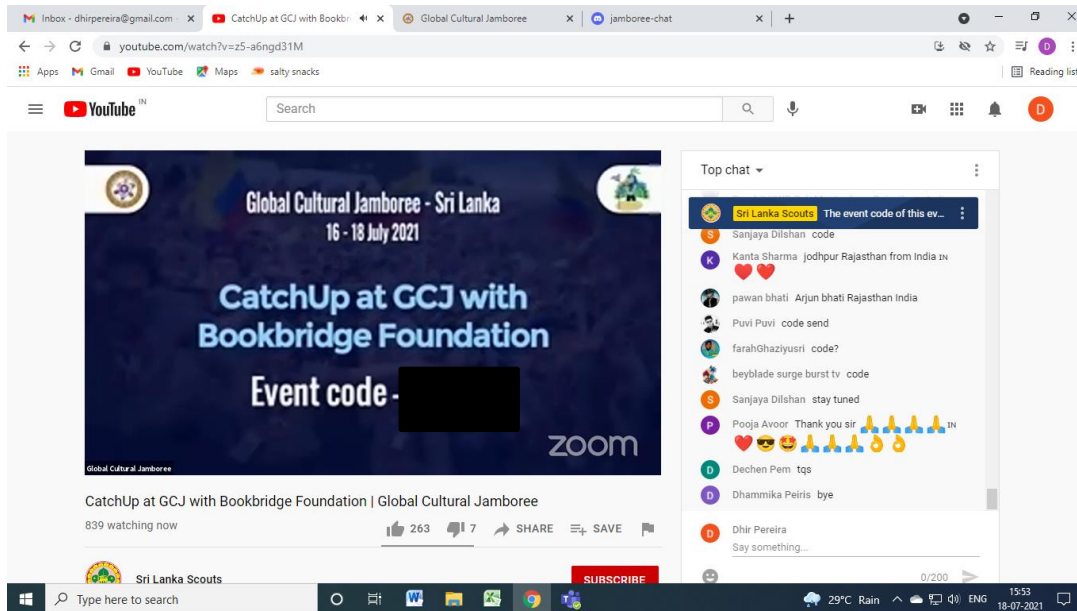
Inbox - dhirpereira@gmail.com
CatchUp at GCJ with Bookbr
Global Cultural Jamboree
jamboree-chat

youtube.com/watch?v=z5-a6ngd31M

Apps Gmail YouTube Maps salty snacks
Reading list

YouTube IN
Search

Global Cultural Jamboree - Sri Lanka
16 - 18 July 2021

CatchUp at GCJ with Bookbridge Foundation

Event code -

zoom

Global Cultural Jamboree

CatchUp at GCJ with Bookbridge Foundation | Global Cultural Jamboree
839 watching now
263 7 SHARE SAVE

Sri Lanka Scouts
SUBSCRIBE

Top chat

Sri Lanka Scouts The event code of this ev...
Sanjaya Dilshan code
Kanta Sharma jodhpur Rajasthan from India IN ❤️❤️
pawan bhati Arjun bhati Rajasthan India
Puvi Puvi code send
farahGhaziyusri code?
beyblade surge burst tv code
Sanjaya Dilshan stay tuned
Pooja Avoor Thank you sir 🙏🙏🙏🙏 IN ❤️😎🤩🙏🙏🙏👌👌
Dechen Pem tqs
Dhammika Peiris bye

Dhir Pereira
Say something...
0/200

Type here to search
29°C Rain ENG 15:53 18-07-2021